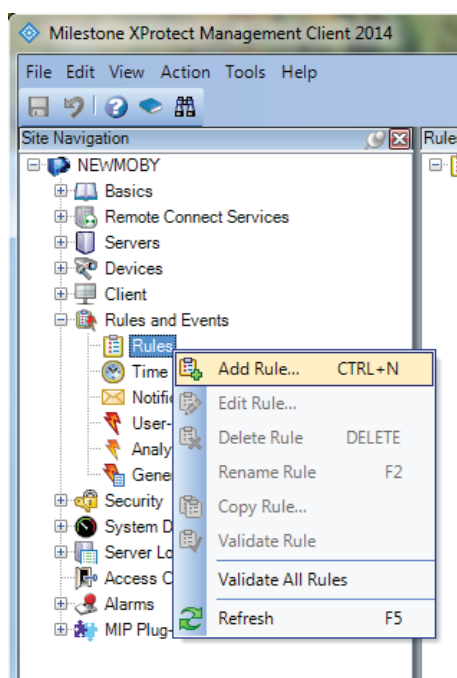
Milestone XProtect Management Client 2014

File Edit View Action Tools Help

Site Navigation

Rule

NEWMOBY
Basics
Remote Connect Services
Servers
Devices
Client
Rules and Events
Rules
Time
Notifi
User-
Analy
Gene
Security
System D
Server Lo
Access C
Alarms
MIP Plug-

Add Rule... CTRL+N
Edit Rule...
Delete Rule DELETE
Rename Rule F2
Copy Rule...
Validate Rule
Validate All Rules
Refresh F5